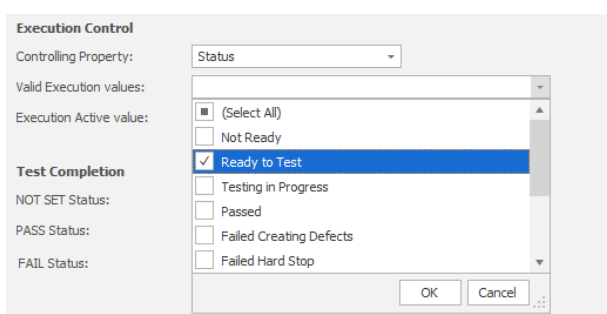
Execution Control

Controlling Property: Status

Valid Execution values:

Execution Active value:

Test Completion

NOT SET Status:

PASS Status:

FAIL Status:

(Select All)
Not Ready
Ready to Test
Testing in Progress
Passed
Failed Creating Defects
Failed Hard Stop

OK
Cancel